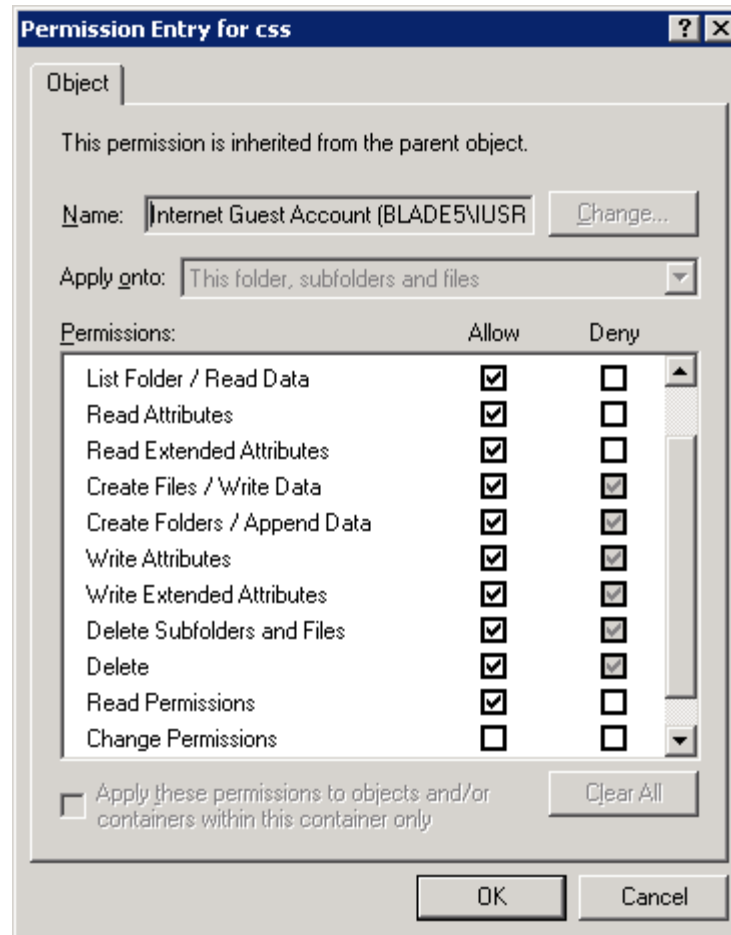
Permission Entry for css

? X

Object

This permission is inherited from the parent object.

Name: Internet Guest Account (BLADE5\IUSR

Change...

Apply onto: This folder, subfolders and files

| Permissions: | Allow | Deny |
|---|---|---|
| List Folder / Read Data | ☑ | ☐ |
| Read Attributes | ☑ | ☐ |
| Read Extended Attributes | ☑ | ☐ |
| Create Files / Write Data | ☑ | ☑ |
| Create Folders / Append Data | ☑ | ☑ |
| Write Attributes | ☑ | ☑ |
| Write Extended Attributes | ☑ | ☑ |
| Delete Subfolders and Files | ☑ | ☑ |
| Delete | ☑ | ☑ |
| Read Permissions | ☑ | ☐ |
| Change Permissions | ☐ | ☐ |

Apply these permissions to objects and/or containers within this container only

Clear All

OK

Cancel